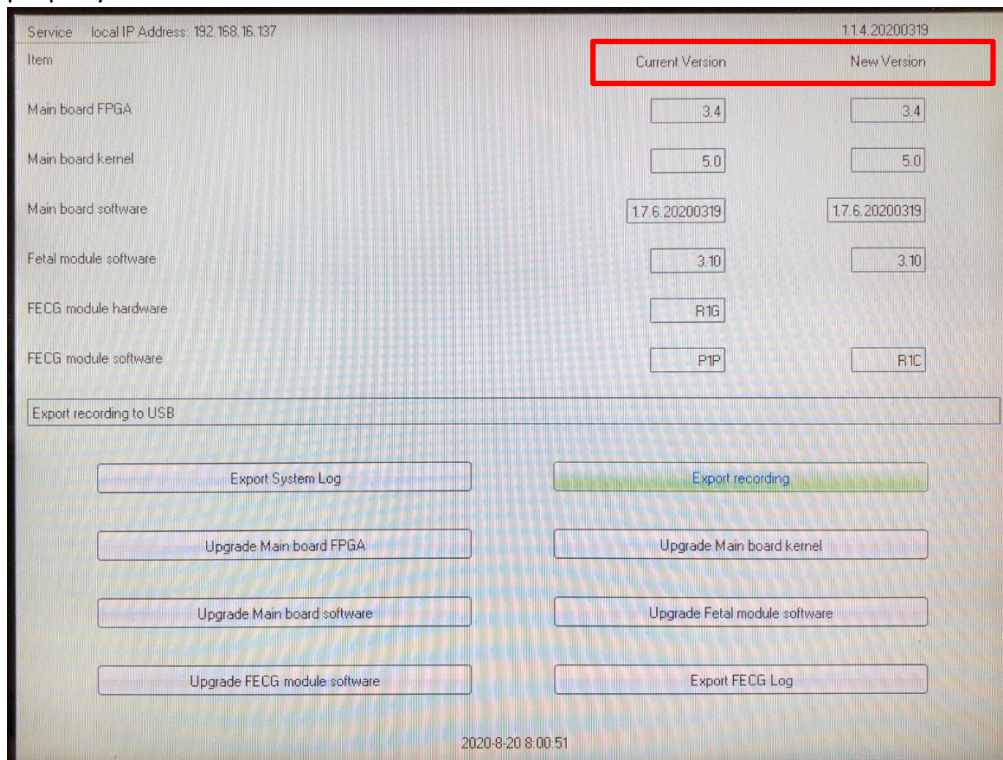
Service local IP Address: 192.168.16.137 1.1.4.20200319

| Item | Current Version | New Version |
|---|---|---|
| Main board FPGA | 3.4 | 3.4 |
| Main board kernel | 5.0 | 5.0 |
| Main board software | 1.7.6.20200319 | 1.7.6.20200319 |
| Fetal module software | 3.10 | 3.10 |
| FECG module hardware | R1G | |
| FECG module software | P1P | R1C |

Export recording to USB

Export System Log

Export recording

Upgrade Main board FPGA

Upgrade Main board kernel

Upgrade Main board software

Upgrade Fetal module software

Upgrade FECG module software

Export FECG Log

2020-8-20 8:00:51